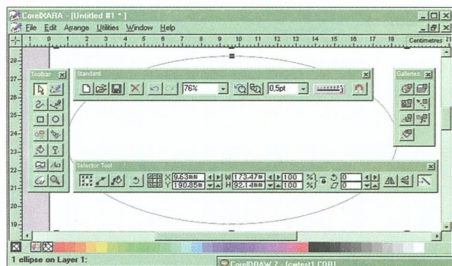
CorelXARA - [Untitled #1 * ]

File Edit Arrange Utilities Window Help

1 2 3 4 5 6 7 8 9 10 11 12 13 14 15 16 17 18 Centimetres

Toolbar

Standard

76%

0.5pt

Galleries

Selector Tool

X 63.3mm
Y 190.85mm
W 173.47mm
H 92.14mm
100
100
0
0

1 ellipse on Layer 1:

CorelDRAW 7 - [output1.CDR]